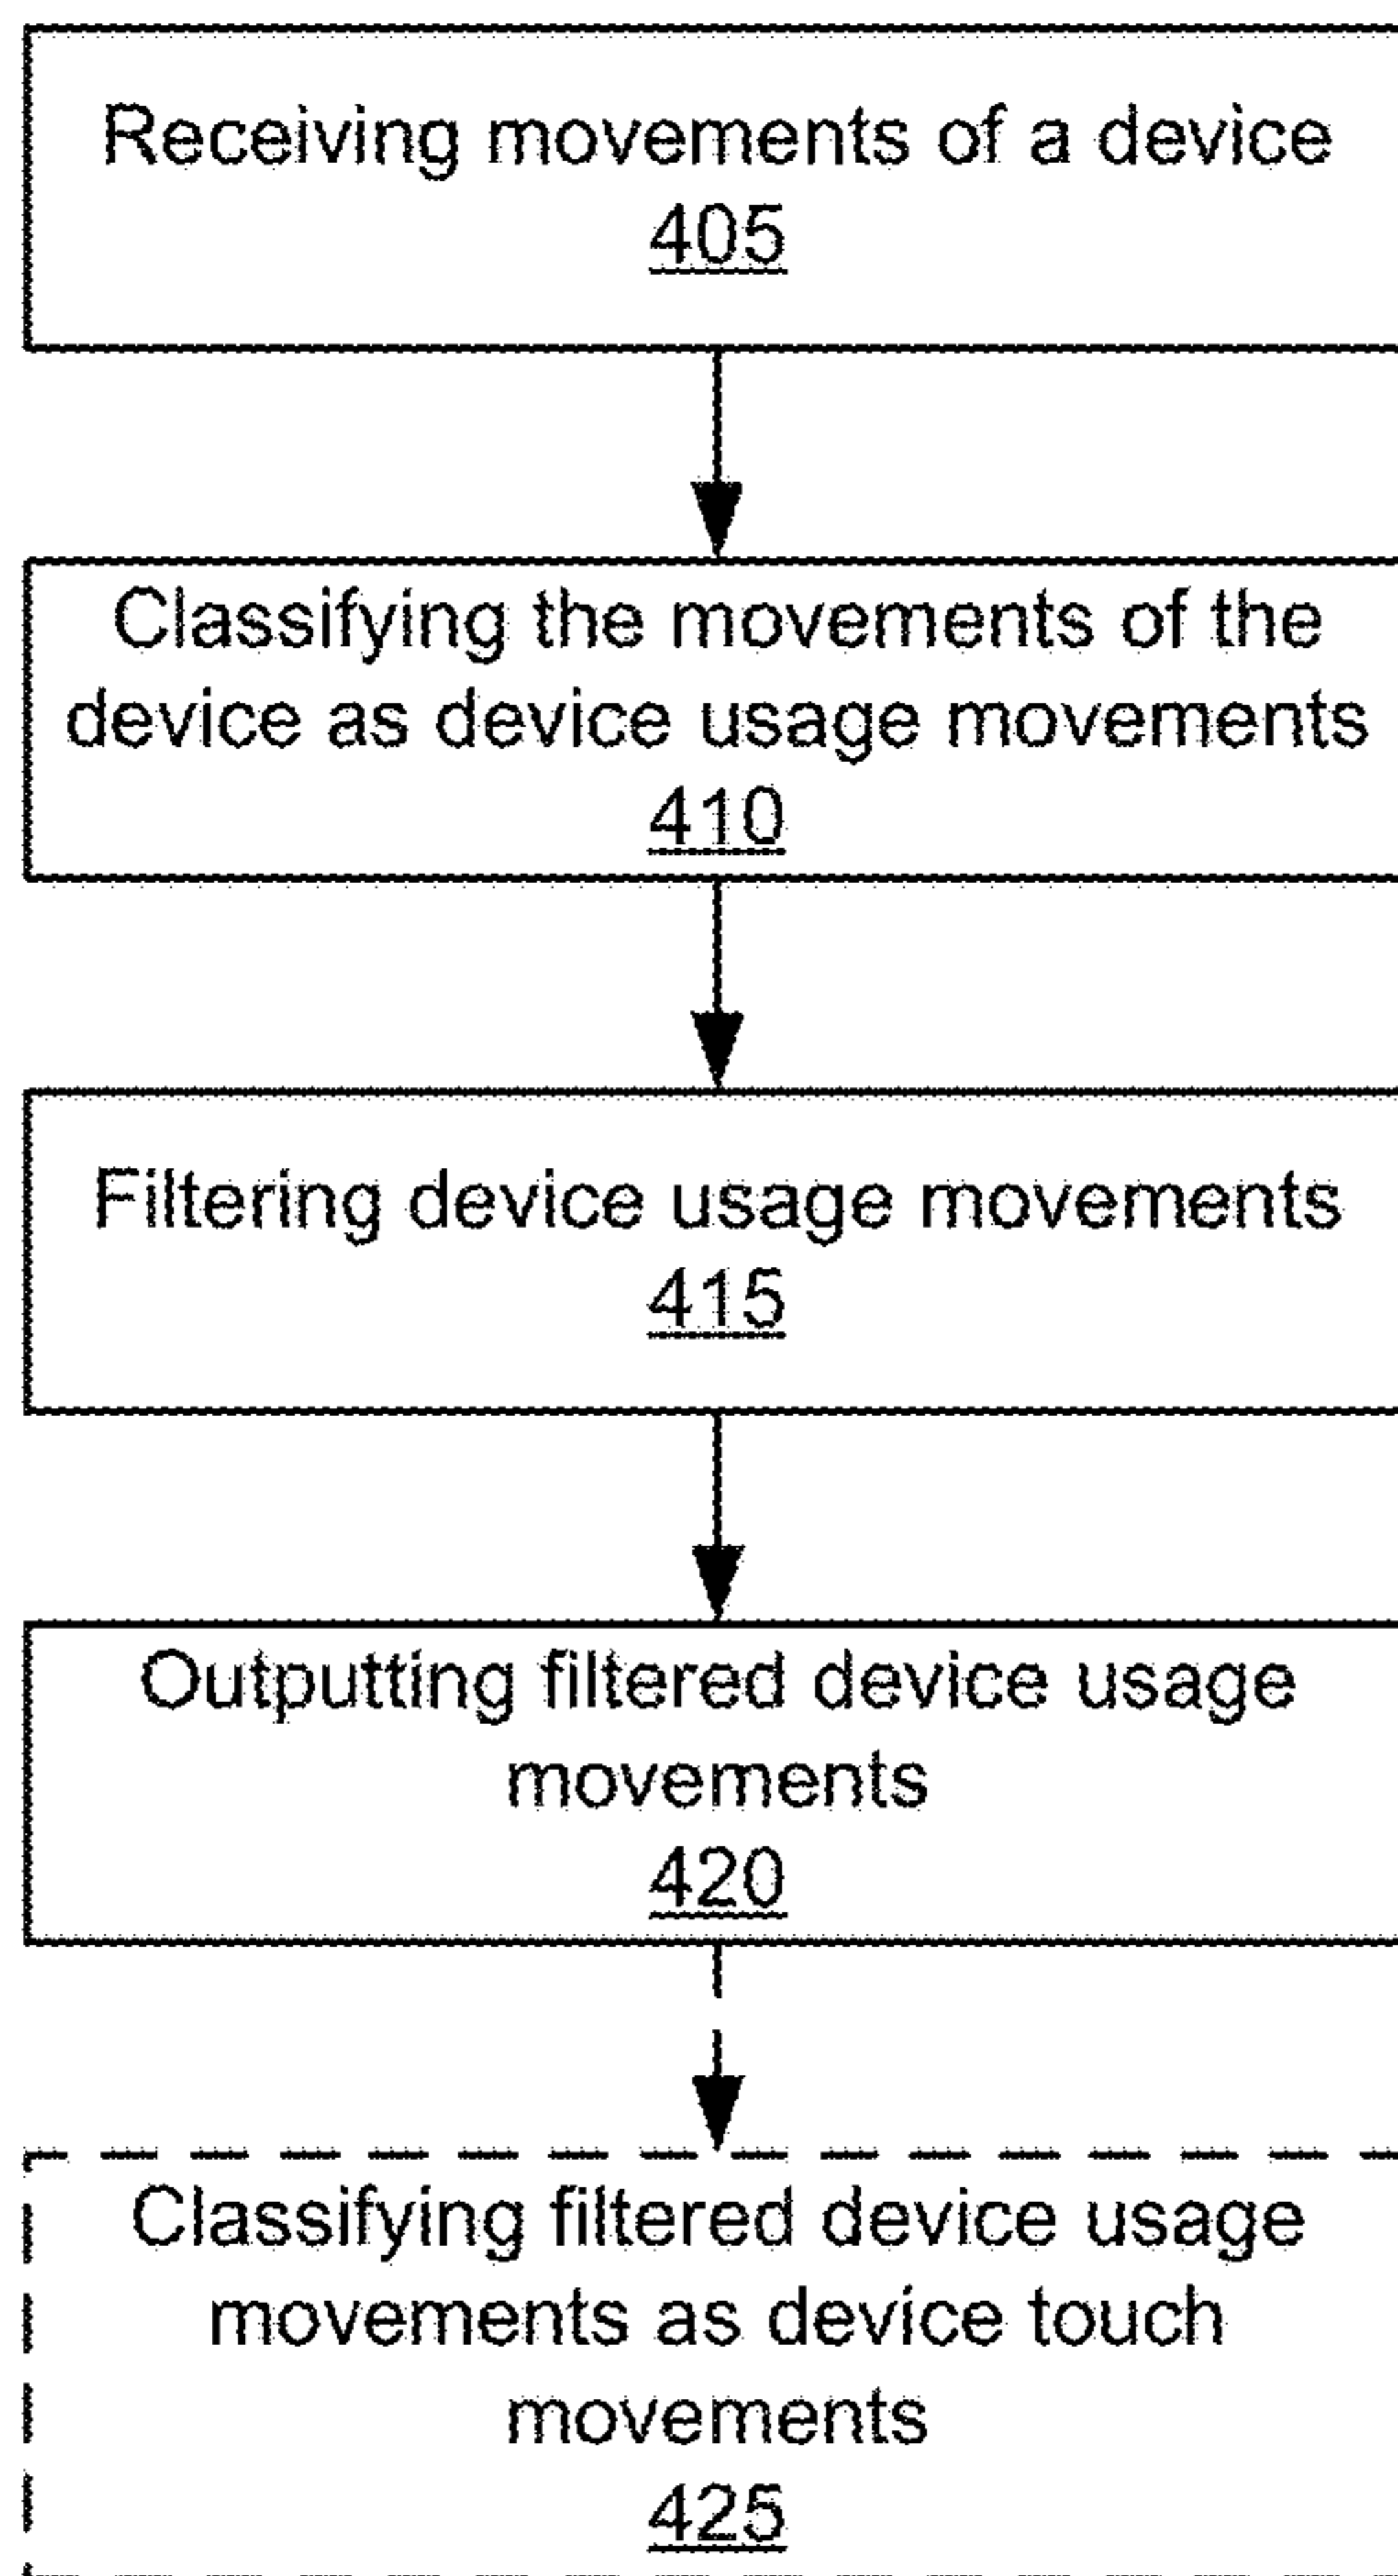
Receiving movements of a device
405

Classifying the movements of the device as device usage movements
410

Filtering device usage movements
415

Outputting filtered device usage movements
420

Classifying filtered device usage movements as device touch movements
425